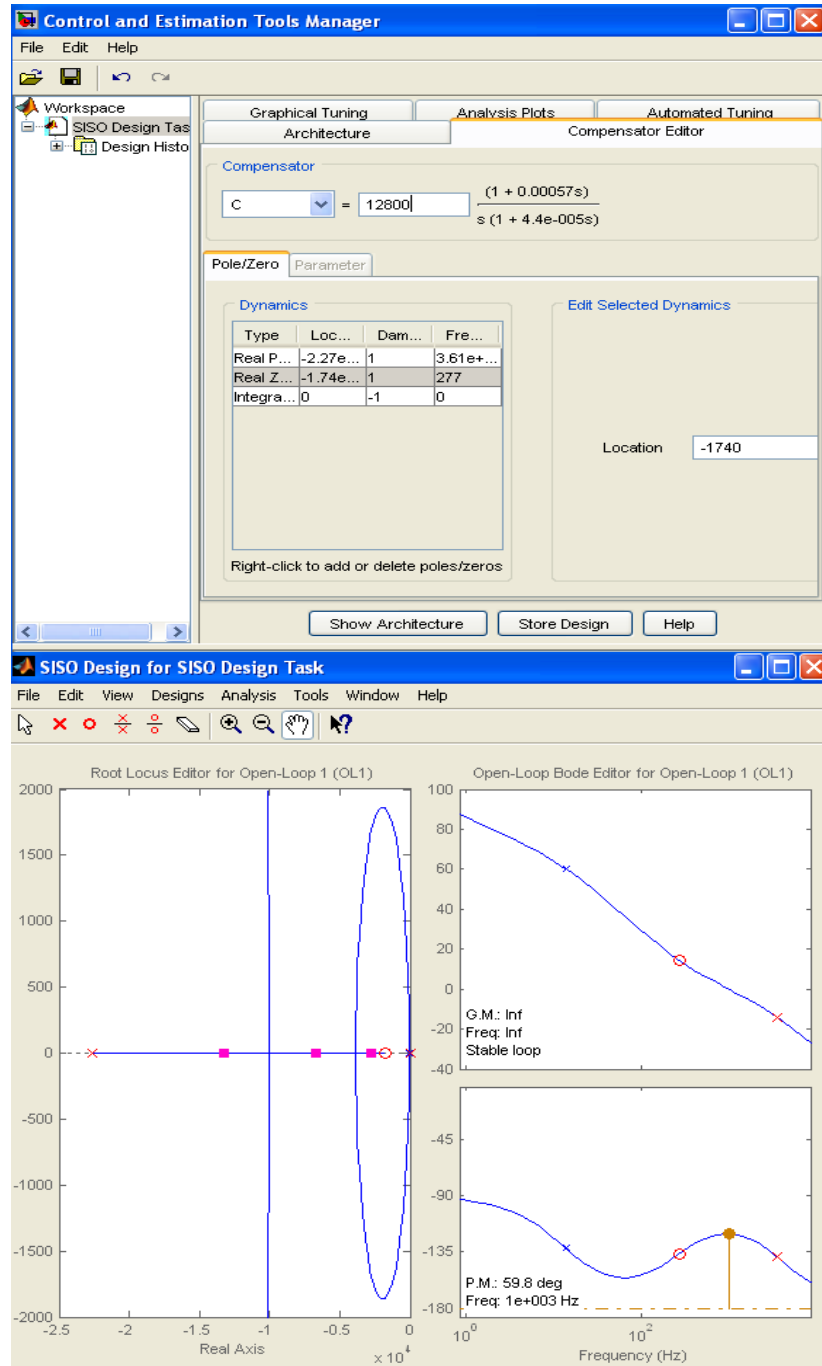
Control and Estimation Tools Manager

File Edit Help

Workspace
SISO Design Tas
Design Histo

Graphical Tuning | Analysis Plots | Automated Tuning
Architecture | Compensator Editor

Compensator

C = 12800 $\frac{(1 + 0.00057s)}{s\ (1 + 4.4e\text{-}005s)}$

Pole/Zero | Parameter

Dynamics

| Type | Loc... | Dam... | Fre... |
|---|---|---|---|
| Real P... | -2.27e... | 1 | 3.61e+... |
| Real Z... | -1.74e... | 1 | 277 |
| Integra... | 0 | -1 | 0 |

Right-click to add or delete poles/zeros

Edit Selected Dynamics

Location -1740

Show Architecture | Store Design | Help

SISO Design for SISO Design Task

File Edit View Designs Analysis Tools Window Help

Root Locus Editor for Open-Loop 1 (OL1)

2000
1500
1000
500
0
-500
-1000
-1500
-2000
-2.5 -2 -1.5 -1 -0.5 0
Real Axis
$\times 10^4$

Open-Loop Bode Editor for Open-Loop 1 (OL1)

100
80
60
40
20
0
-20
-40
G.M.: Inf
Freq: Inf
Stable loop

-45
-90
-135
-180
P.M.: 59.8 deg
Freq: 1e+003 Hz

$10^0$ $10^2$
Frequency (Hz)